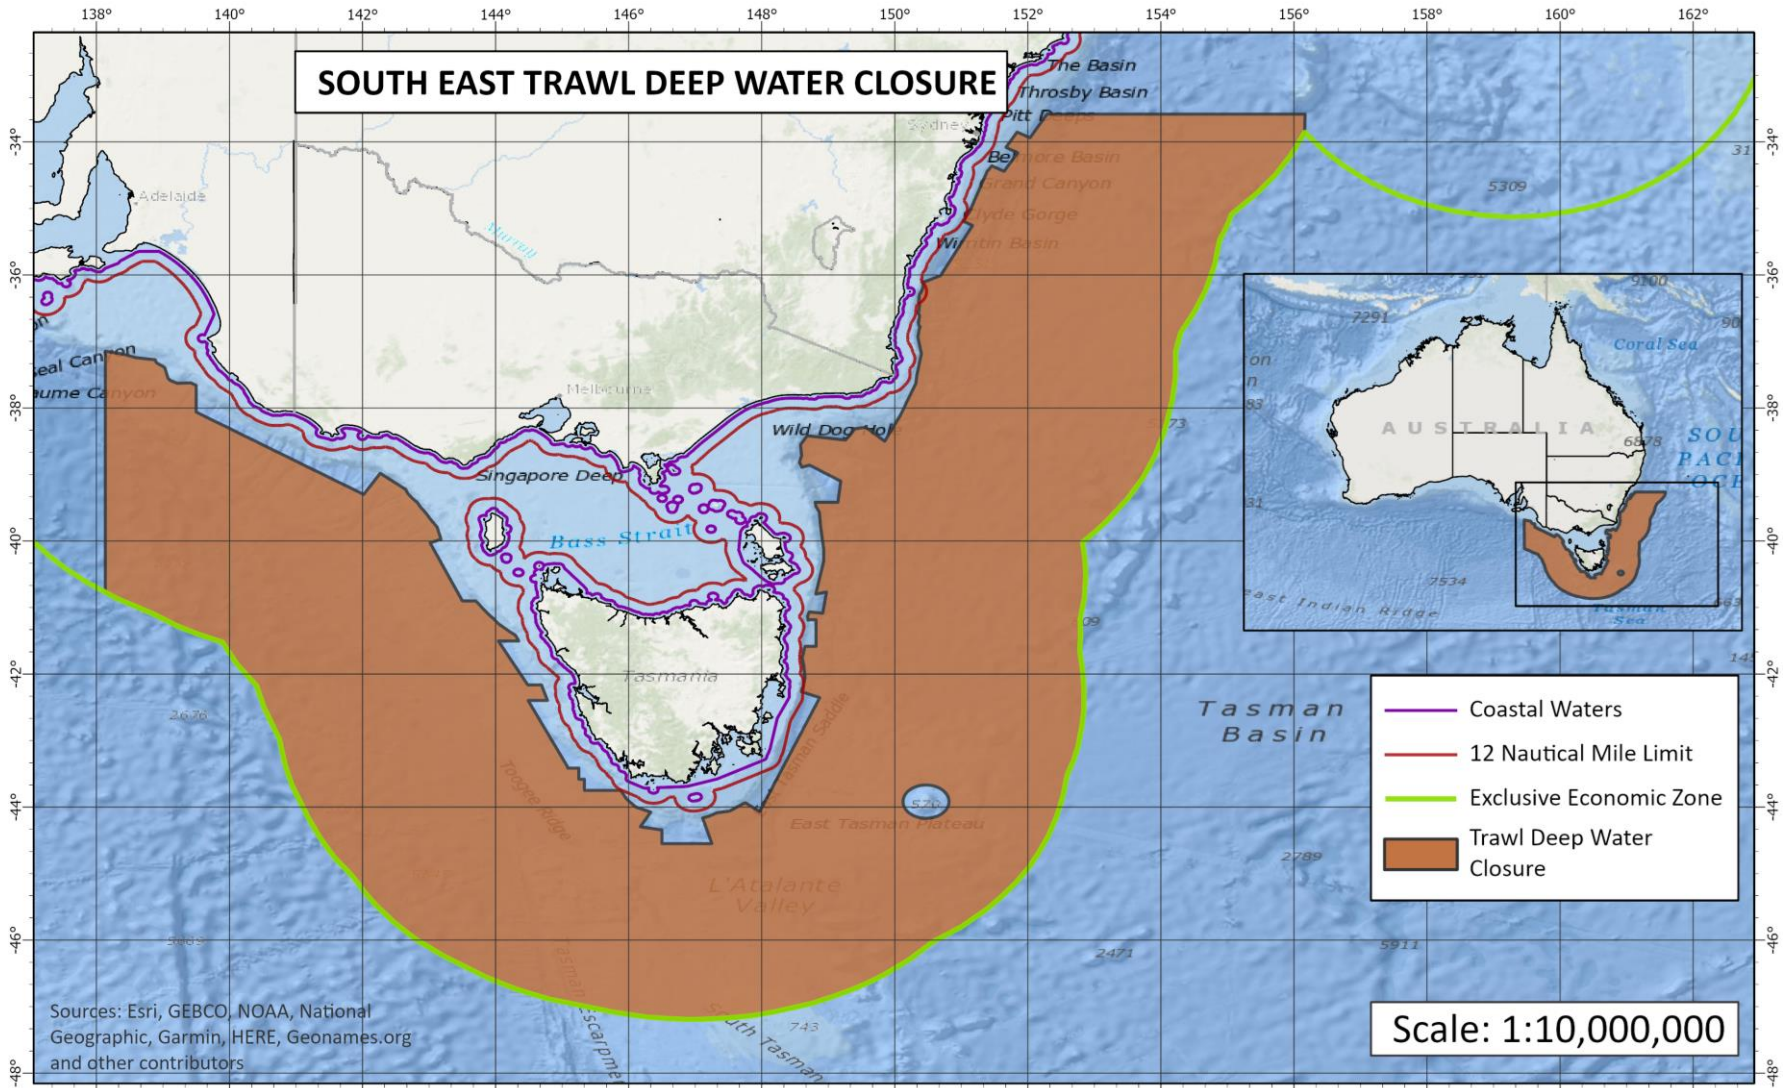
138° 140° 142° 144° 146° 148° 150° 152° 154° 156° 158° 160° 162°

SOUTH EAST TRAWL DEEP WATER CLOSURE

The Basin
Throsby Basin
Sydney
Pitt Deeps
Belmore Basin
Grand Canyon
Clyde Gorge
Wairtin Basin
Adelaide
Murray
Seal Canyon
ume Canyon
Melbourne
Wild Dog Hole
Singapore Deep
Bass Strait
Tasmania
Tasman Saddle
Tiogne Ridge
East Tasman Plateau
L'Atalante Valley
Tasman Basin
South Tasman
Tasman Escarpment
5309
2676
3885
2471
2789
5911
743
573
570
31
14

-34° -36° -38° -40° -42° -44° -46° -48°

7291
9100
90
Coral Sea
AUSTRALIA
6878
SOU PACI OCE
7534
East Indian Ridge
Tasman Sea

Coastal Waters
12 Nautical Mile Limit
Exclusive Economic Zone
Trawl Deep Water Closure

Sources: Esri, GEBCO, NOAA, National Geographic, Garmin, HERE, Geonames.org and other contributors

Scale: 1:10,000,000